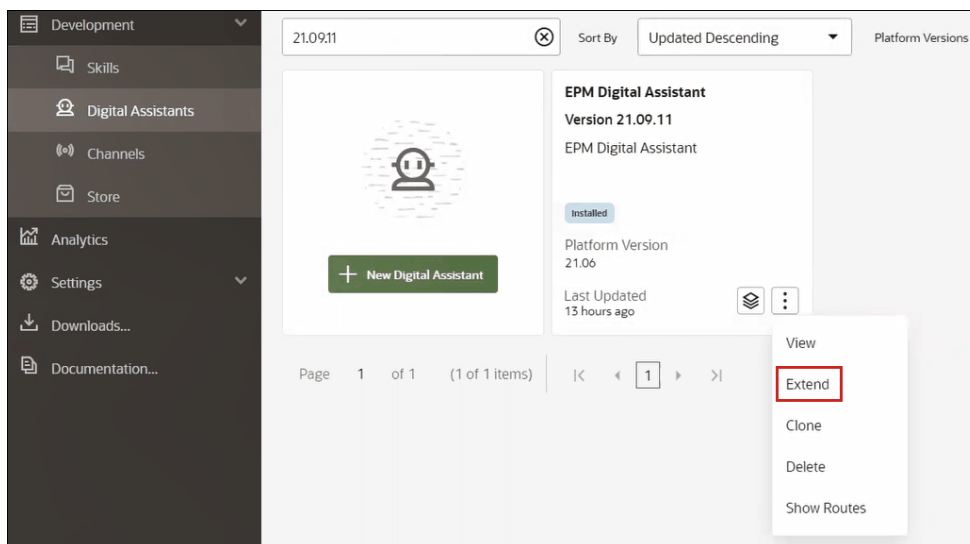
Development

Skills

Digital Assistants

Channels

Store

Analytics

Settings

Downloads...

Documentation...

21.09.11

Sort By

Updated Descending

Platform Versions

New Digital Assistant

EPM Digital Assistant

Version 21.09.11

EPM Digital Assistant

Installed

Platform Version

21.06

Last Updated

13 hours ago

View

Extend

Clone

Delete

Show Routes

Page 1 of 1 (1 of 1 items) |< < 1 > >|